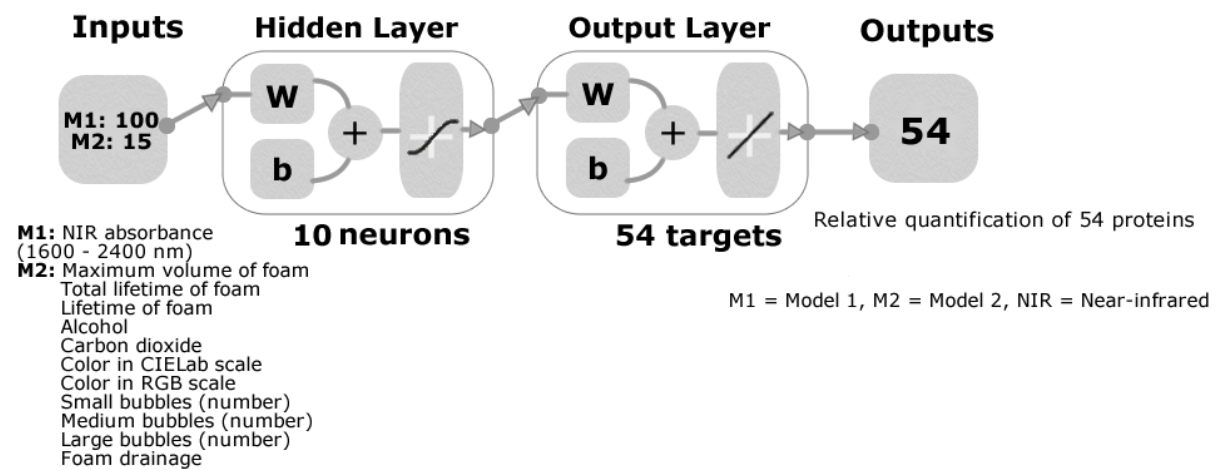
Inputs

Hidden Layer

Output Layer

Outputs

M1: 100
M2: 15

W

b

+

W

b

+

54

10 neurons

54 targets

Relative quantification of 54 proteins

M1: NIR absorbance (1600 - 2400 nm)
M2: Maximum volume of foam
Total lifetime of foam
Lifetime of foam
Alcohol
Carbon dioxide
Color in CIELab scale
Color in RGB scale
Small bubbles (number)
Medium bubbles (number)
Large bubbles (number)
Foam drainage

M1 = Model 1, M2 = Model 2, NIR = Near-infrared